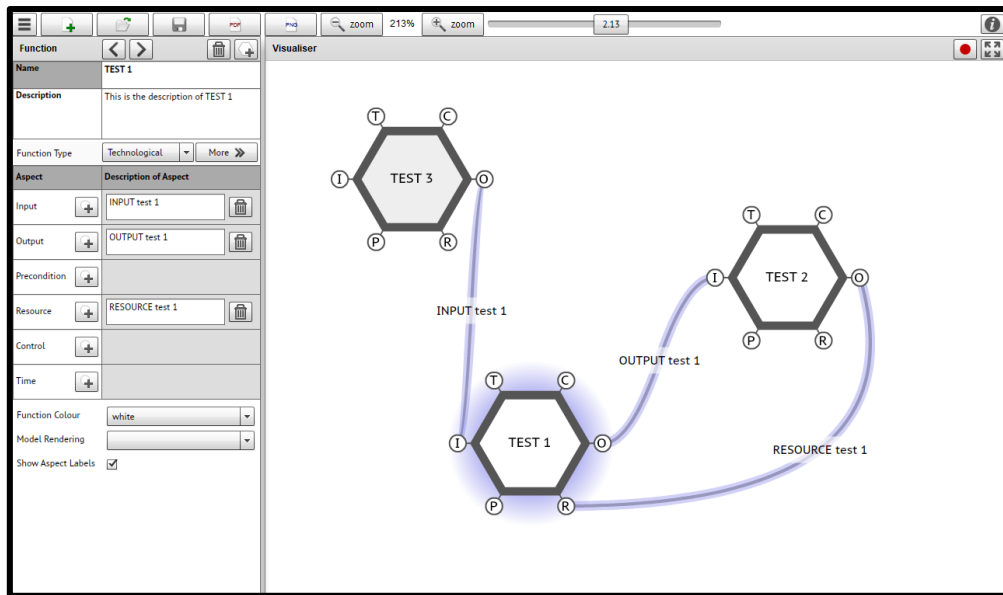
PDF PNG zoom 213% zoom 2.13

Function

| Name | TEST 1 |
|---|---|
| Description | This is the description of TEST 1 |
| Function Type | Technological More |
| Aspect | Description of Aspect |
| Input | INPUT test 1 |
| Output | OUTPUT test 1 |
| Precondition | |
| Resource | RESOURCE test 1 |
| Control | |
| Time | |

Function Colour white
Model Rendering
Show Aspect Labels

Visualiser

T C I TEST 3 O P R

T C I TEST 2 O P R

T C I TEST 1 O P R

INPUT test 1

OUTPUT test 1

RESOURCE test 1